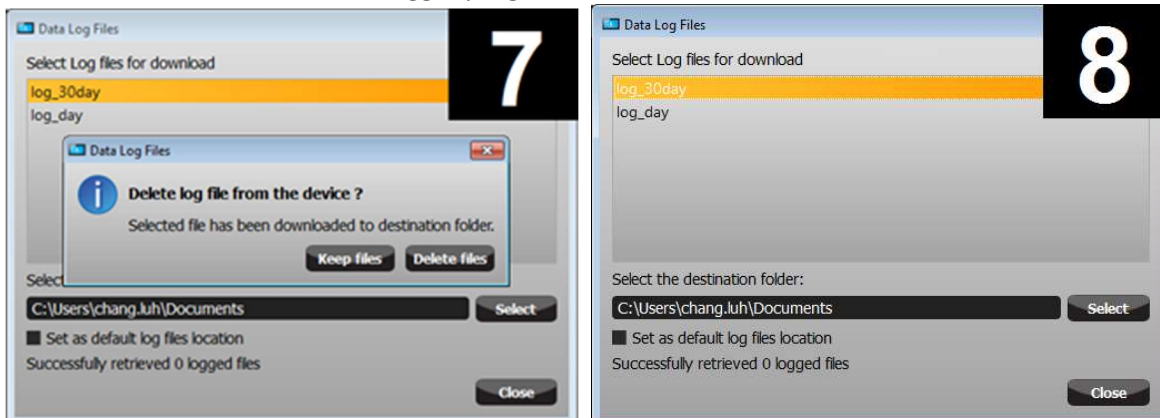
Data Log Files

7

Select Log files for download

log_30day

log_day

Data Log Files

Delete log file from the device ?

Selected file has been downloaded to destination folder.

Keep files

Delete files

Selec

C:\Users\chang.luh\Documents

Select

Set as default log files location

Successfully retrieved 0 logged files

Close

Data Log Files

8

Select Log files for download

log_30day

log_day

Select the destination folder:

C:\Users\chang.luh\Documents

Select

Set as default log files location

Successfully retrieved 0 logged files

Close